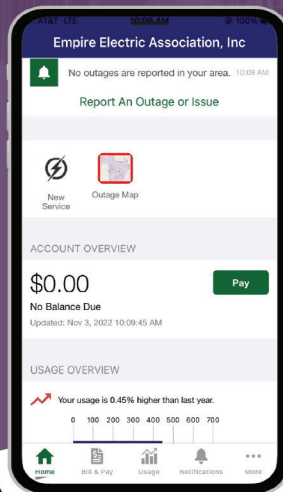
AT&T LTE 10:08 AM 100%

Empire Electric Association, Inc

No outages are reported in your area. 10:08 AM

Report An Outage or Issue

New Service

Outage Map

ACCOUNT OVERVIEW

$0.00

Pay

No Balance Due

Updated: Nov 3, 2022 10:09:45 AM

USAGE OVERVIEW

Your usage is 0.45% higher than last year.

0 100 200 300 400 500 600 700

Home Bill & Pay Usage Notifications More